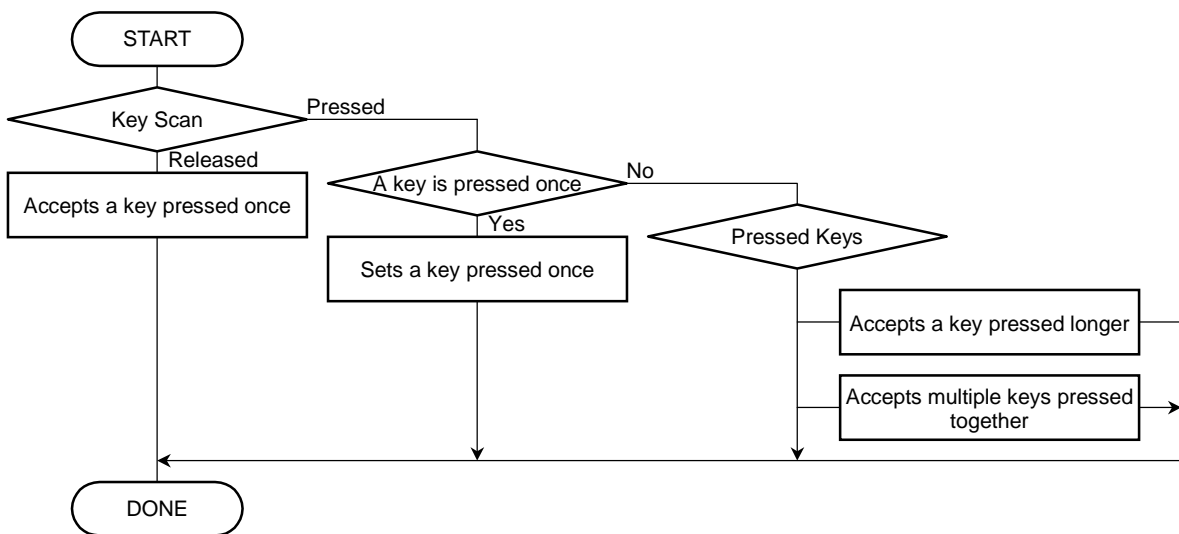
START

Key Scan

Pressed

Released

Accepts a key pressed once

A key is pressed once

No

Yes

Sets a key pressed once

Pressed Keys

Accepts a key pressed longer

Accepts multiple keys pressed together

DONE